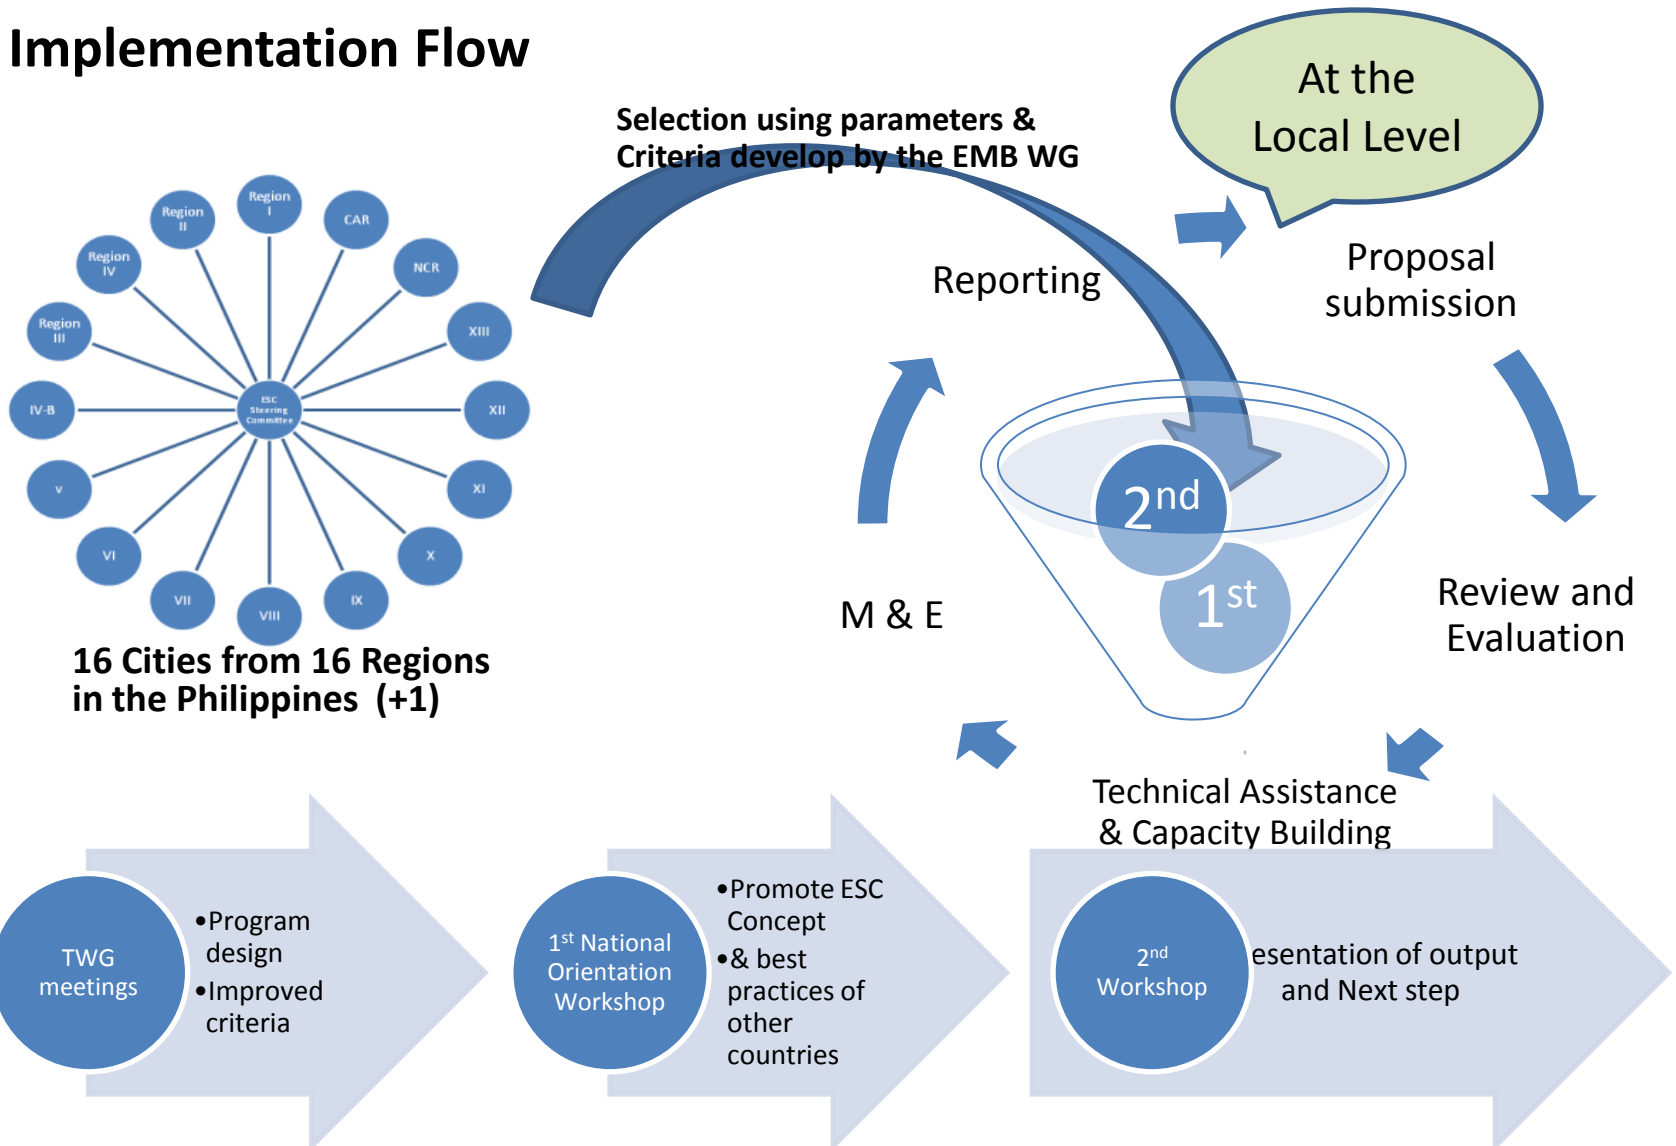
Implementation Flow

Selection using parameters & Criteria develop by the EMB WG

At the Local Level

Region I
CAR
NCR
XIII
XII
XI
X
IX
VIII
VII
VI
V
IV-B
Region III
Region IV
Region II
ESC Steering Committee

16 Cities from 16 Regions in the Philippines (+1)

Reporting

Proposal submission

$2^{nd}$

$1^{st}$

M & E

Review and Evaluation

Technical Assistance & Capacity Building

TWG meetings

•Program design
•Improved criteria

$1^{st}$ National Orientation Workshop

•Promote ESC Concept
•& best practices of other countries

$2^{nd}$ Workshop

esentation of output and Next step